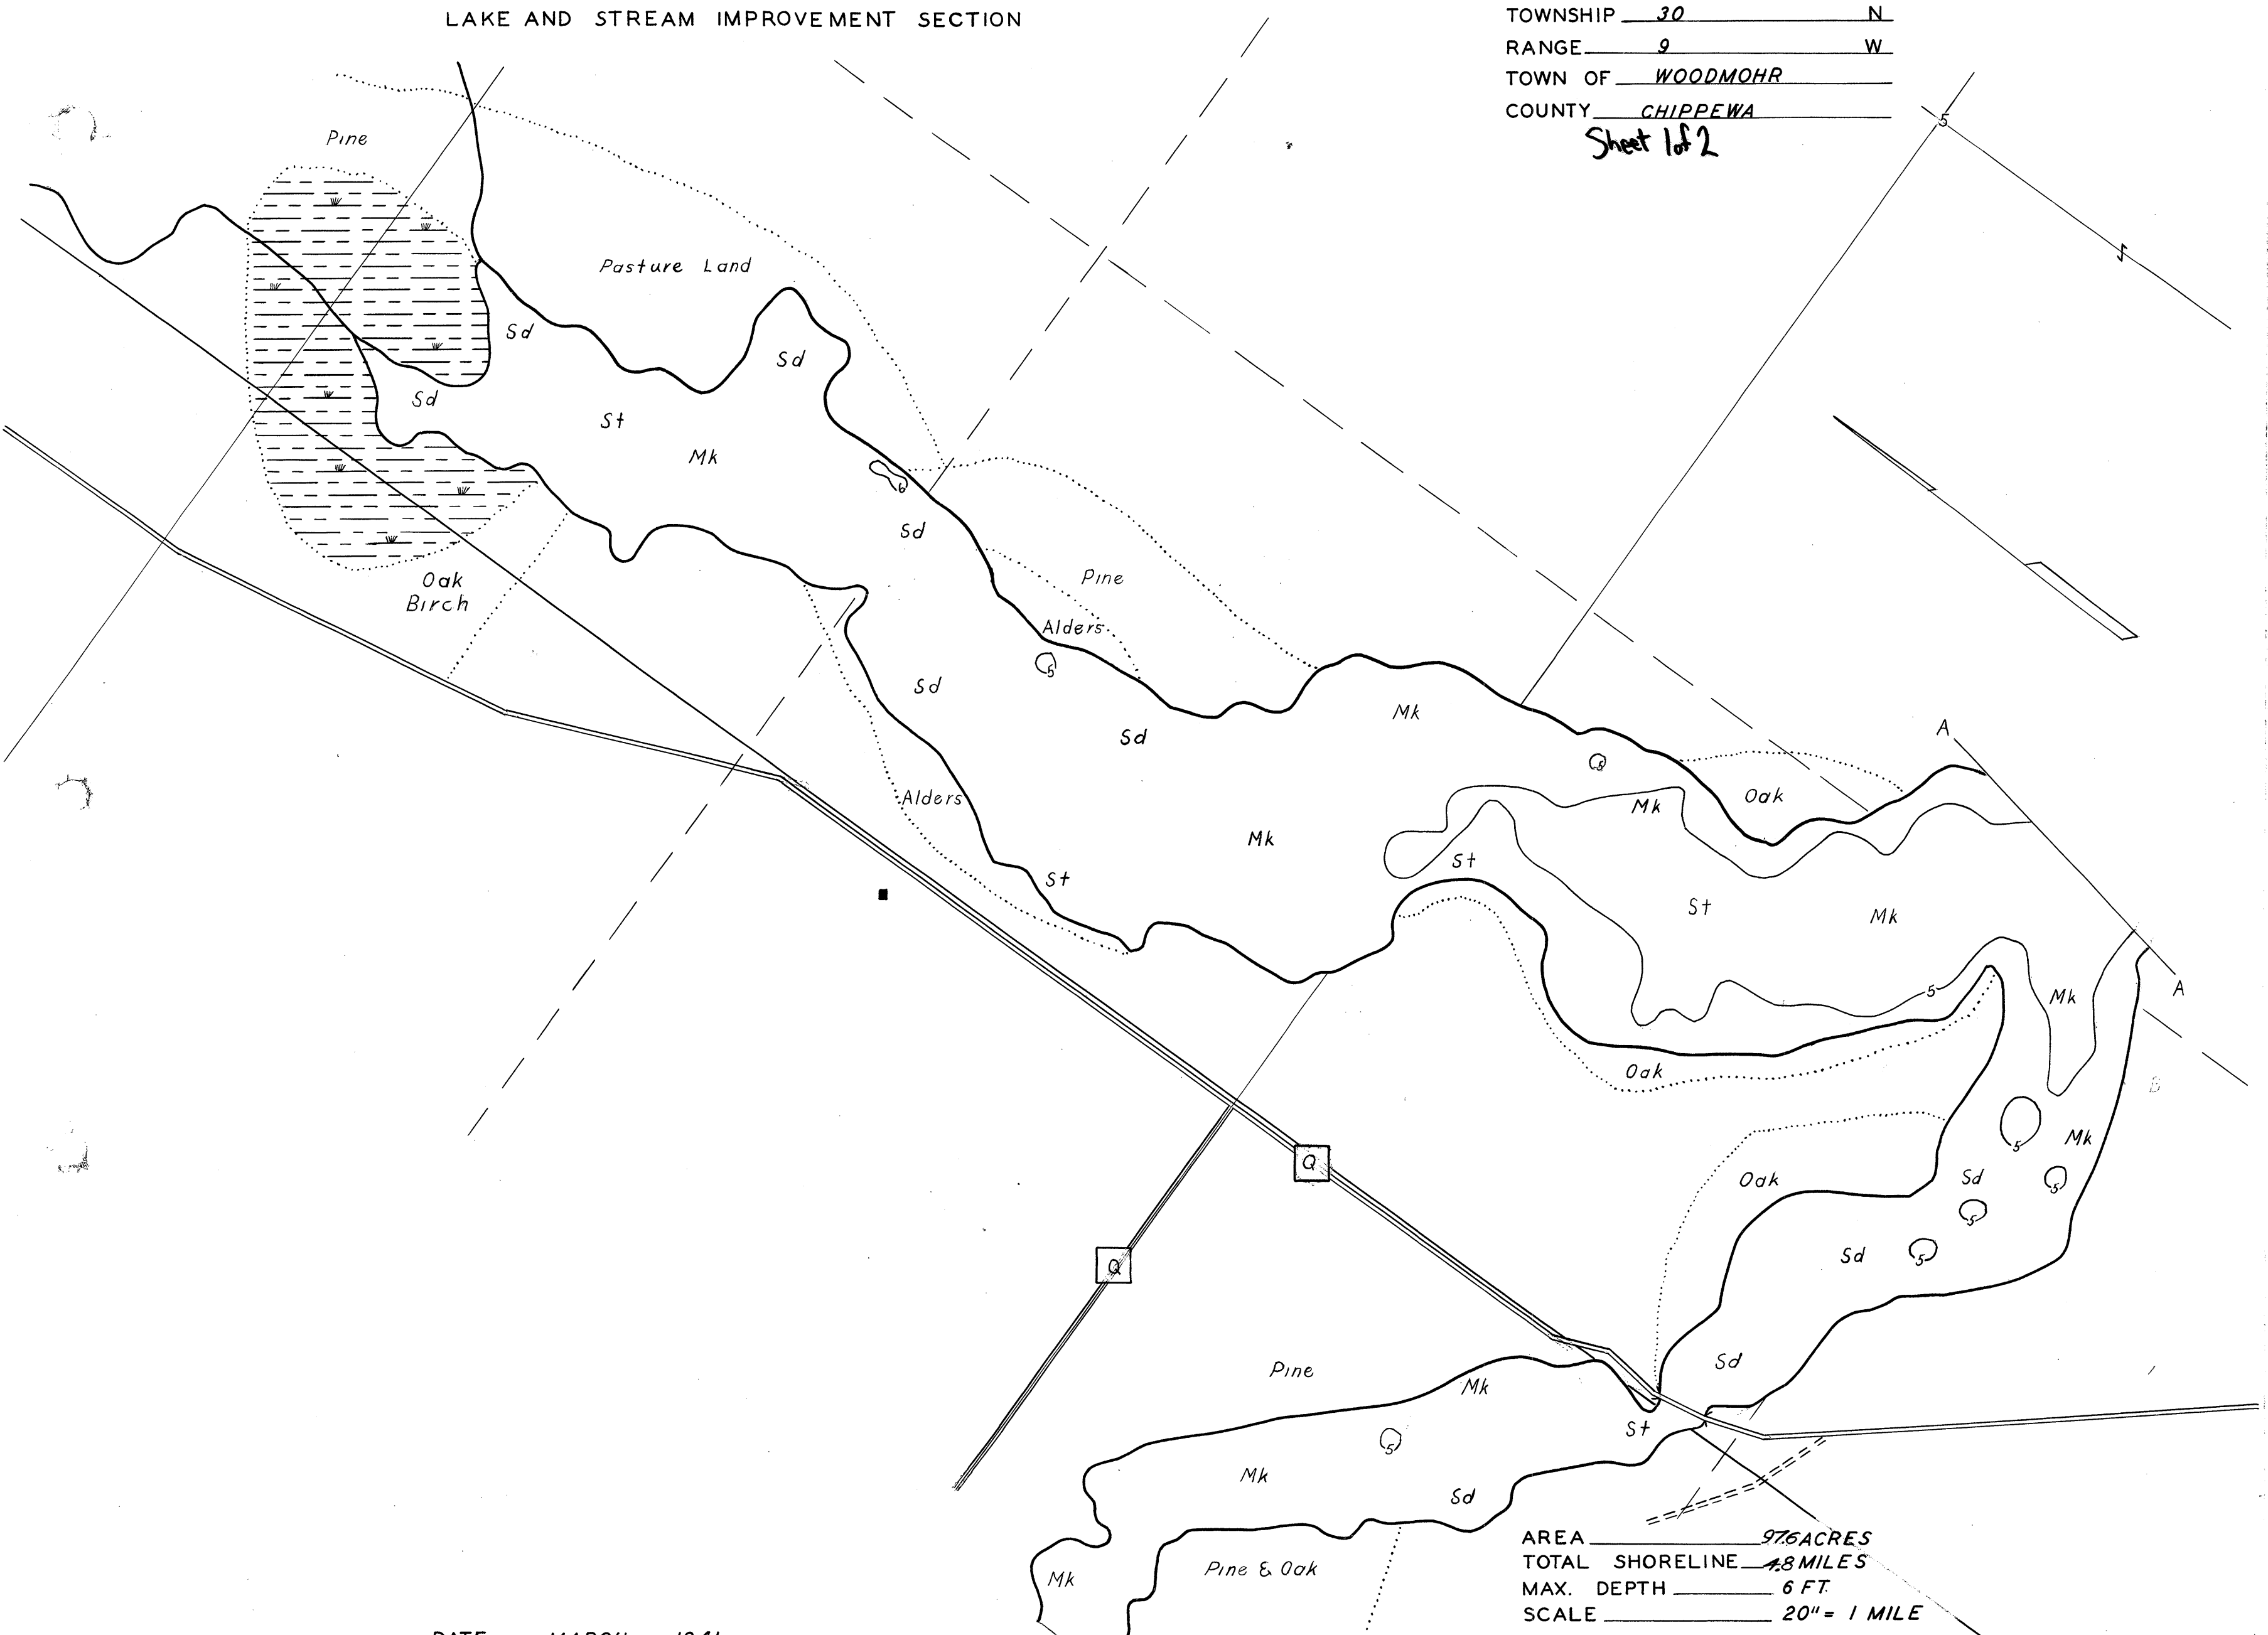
LAKE AND STREAM IMPROVEMENT SECTION

TOWNSHIP 30 N
RANGE 9 W
TOWN OF WOODMOHR
COUNTY CHIPPEWA
Sheet 1 of 2

Pine

Pasture Land

Sd
Sd
Sd
St
Mk
Sd
Oak
Birch
Pine
Alders
Sd
Sd
Alders
St
Mk
Mk
Mk
Oak
St
St
Mk
Mk
Oak
Oak
Sd
Mk
Sd
Sd
Pine
Mk
St
Mk
Sd
Mk
Pine & Oak
Q
Q
A
A
5
5
5
5
5
5
5
5
5
6

AREA 97.6 ACRES
TOTAL SHORELINE 4.8 MILES
MAX. DEPTH 6 FT.
SCALE 20" = 1 MILE

DATE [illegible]